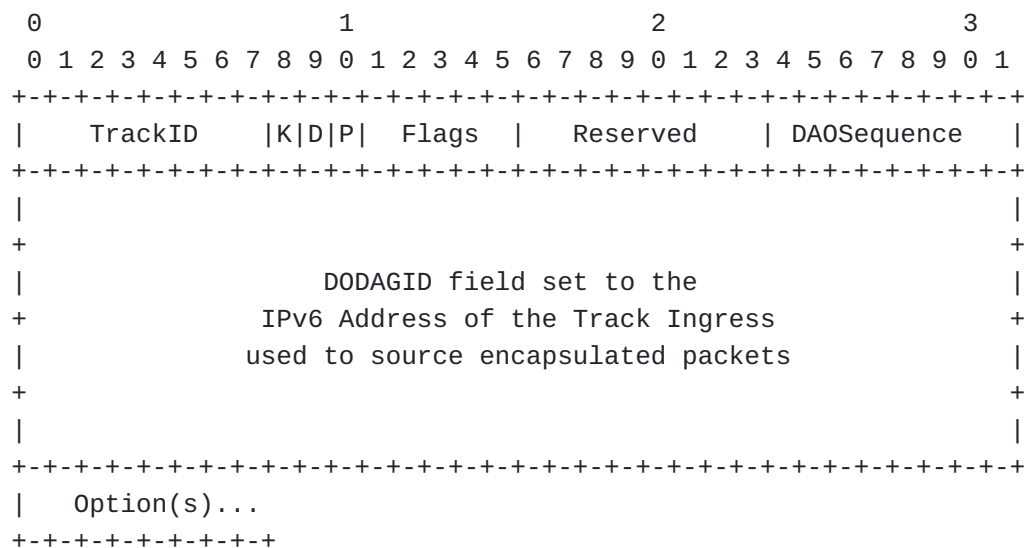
0 1 2 3
0 1 2 3 4 5 6 7 8 9 0 1 2 3 4 5 6 7 8 9 0 1 2 3 4 5 6 7 8 9 0 1

| TrackID | K | D | P | Flags | Reserved | DAOSequence |
|---|---|---|---|---|---|---|

DODAGID field set to the IPv6 Address of the Track Ingress used to source encapsulated packets

Option(s)...